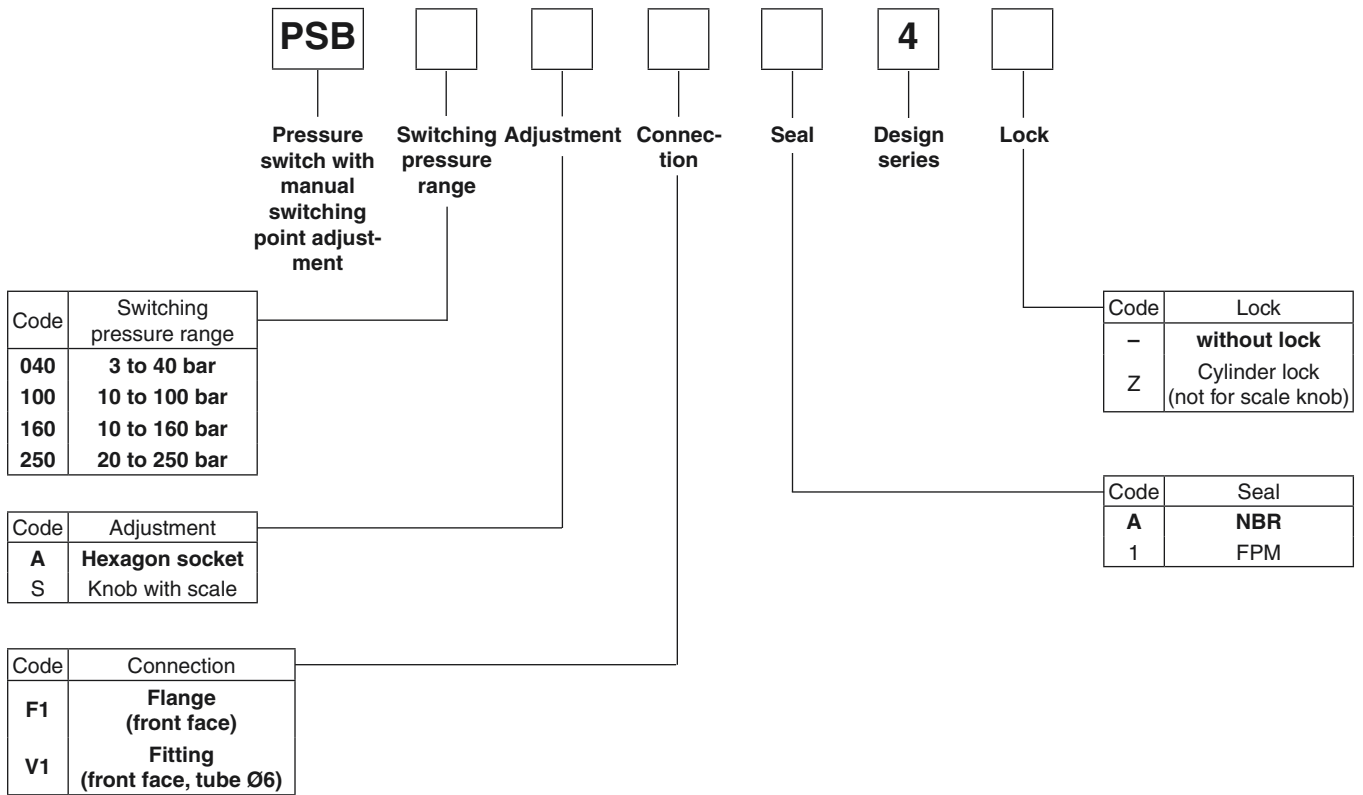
PSB

4

Pressure switch with manual switching point adjustment

Switching pressure range

Adjustment

Connection

Seal

Design series

Lock

| Code | Switching pressure range |
|---|---|
| 040 | 3 to 40 bar |
| 100 | 10 to 100 bar |
| 160 | 10 to 160 bar |
| 250 | 20 to 250 bar |

| Code | Adjustment |
|---|---|
| A | Hexagon socket |
| S | Knob with scale |

| Code | Connection |
|---|---|
| F1 | Flange (front face) |
| V1 | Fitting (front face, tube Ø6) |

| Code | Lock |
|---|---|
| – | without lock |
| Z | Cylinder lock (not for scale knob) |

| Code | Seal |
|---|---|
| A | NBR |
| 1 | FPM |